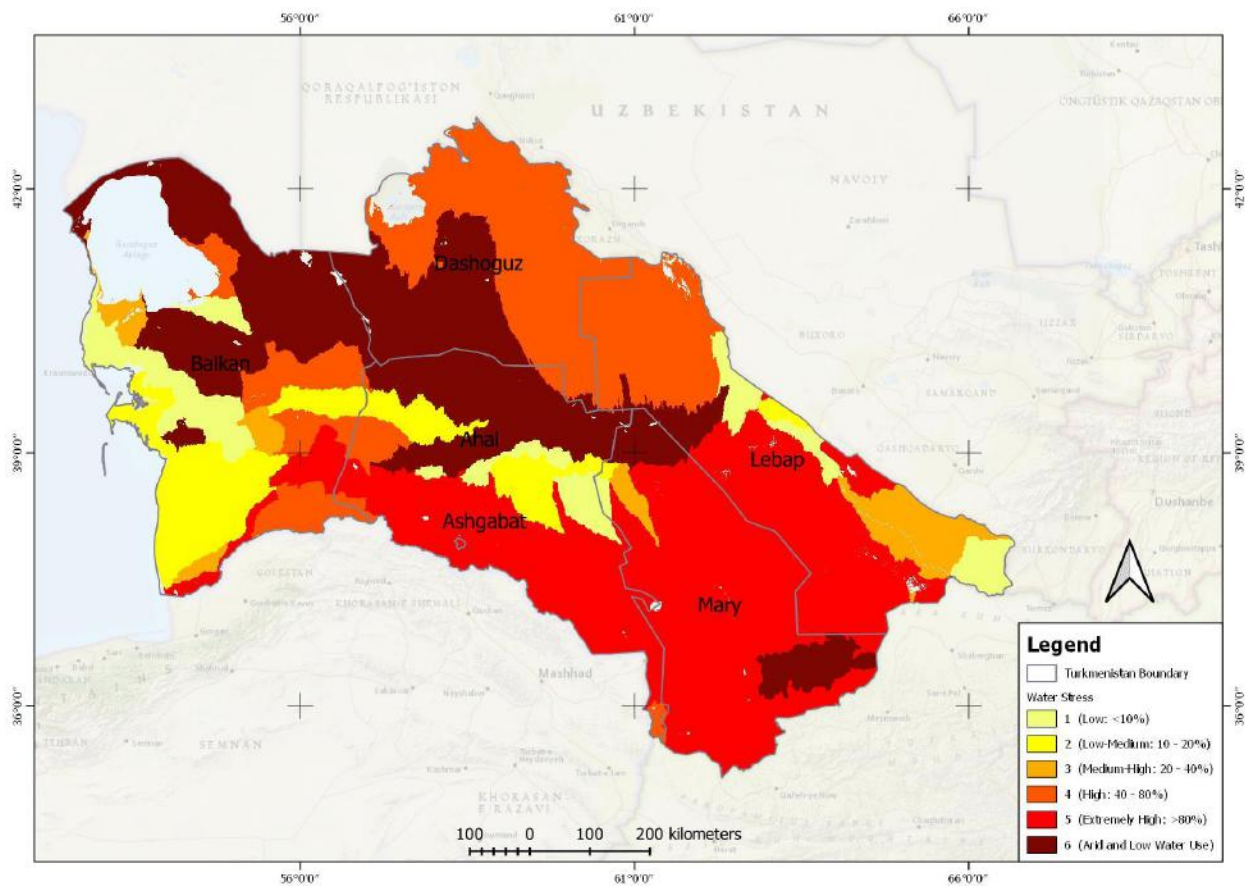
56°0'0"
61°0'0"
66°0'0"

42°0'0"
39°0'0"
36°0'0"

QORAQALPOG'ISTON RESPUBLIKASI
UZBEKISTAN
NAVOIY
BUXORO
SAMARQAND
QASHQADARYO
JIZZAX
SIRDARYO
TOSHKENT
ONGTÜSTIK QAZAQSTAN OB
Tashk
Dushanbe
SURXONDARYO
KHORASAN-E SHEMALI
KHORASAN-E RAZAVI
GOLESTAN
SEMNAN
Mashhad

Dashoguz
Balkan
Ahal
Lebap
Ashgabat
Mary

100 0 100 200 kilometers

56°0'0"
61°0'0"
66°0'0"

Legend
Turkmenistan Boundary
Water Stress
1 (Low: <10%)
2 (Low-Medium: 10 - 20%)
3 (Medium-High: 20 - 40%)
4 (High: 40 - 80%)
5 (Extremely High: >80%)
6 (Arid and Low Water Use)